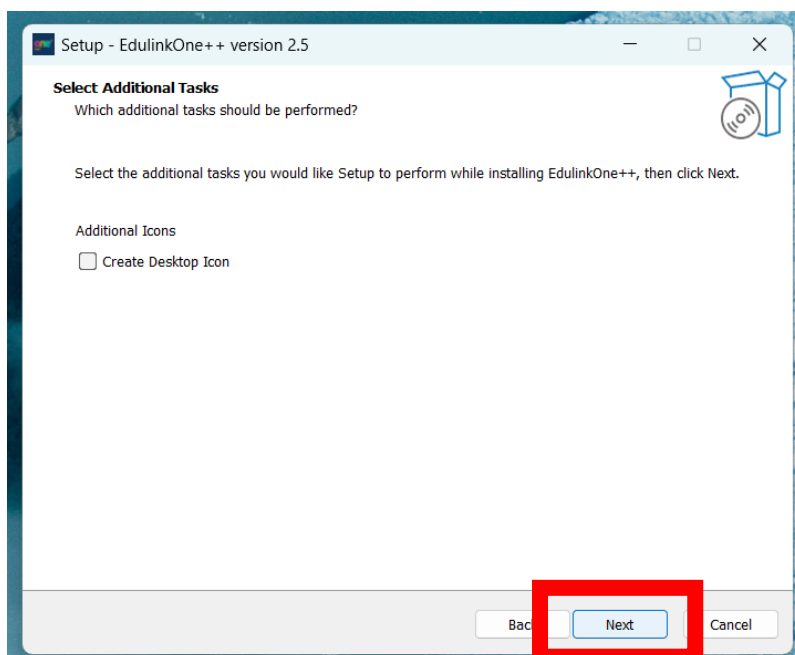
Setup - EdulinkOne++ version 2.5

Select Additional Tasks
Which additional tasks should be performed?

Select the additional tasks you would like Setup to perform while installing EdulinkOne++, then click Next.

Additional Icons

Create Desktop Icon

Bac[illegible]
Next
Cancel